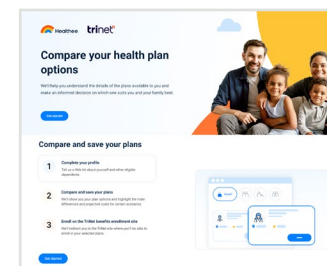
Healthee trinet

Compare your health plan options

We'll help you understand the details of the plans available to you and make an informed decision on which one suits you and your family best.

Get started

Compare and save your plans

1 Complete your profile
Tell us a little bit about yourself and other eligible dependents

2 Compare and save your plans
We'll show you your plan options and highlight the main differences and projected costs for certain scenarios

3 Enroll on the TriNet benefits enrollment site
We'll redirect you to the TriNet site where you'll be able to enroll in your selected plans

Get started